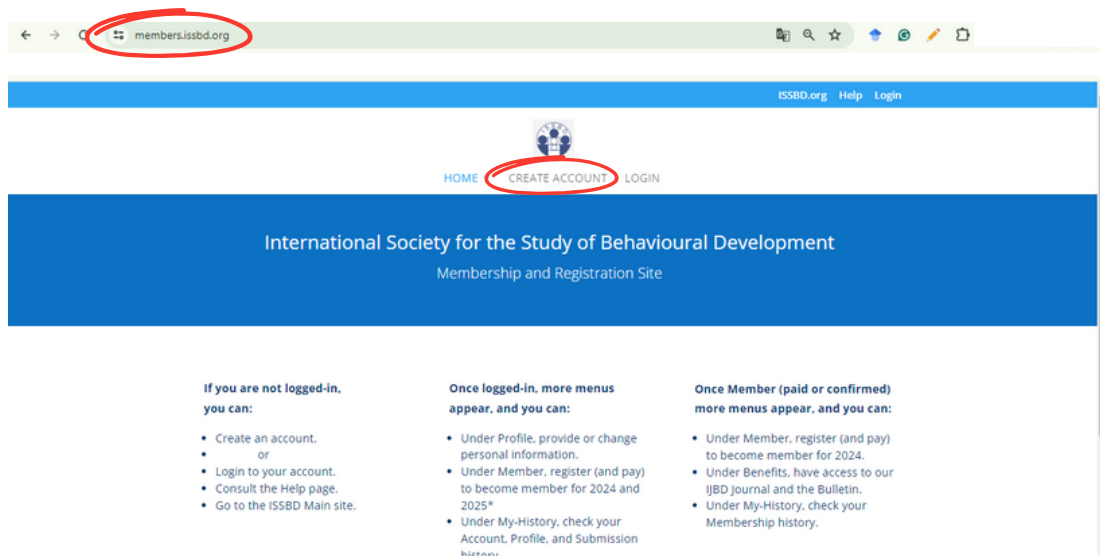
members.issbd.org

ISSBD.org Help Login

HOME CREATE ACCOUNT LOGIN

International Society for the Study of Behavioural Development

Membership and Registration Site

If you are not logged-in, you can:

- Create an account.
- or
- Login to your account.
- Consult the Help page.
- Go to the ISSBD Main site.

Once logged-in, more menus appear, and you can:

- Under Profile, provide or change personal information.
- Under Member, register (and pay) to become member for 2024 and 2025*
- Under My-History, check your Account, Profile, and Submission history.

Once Member (paid or confirmed) more menus appear, and you can:

- Under Member, register (and pay) to become member for 2024.
- Under Benefits, have access to our IJBD Journal and the Bulletin.
- Under My-History, check your Membership history.